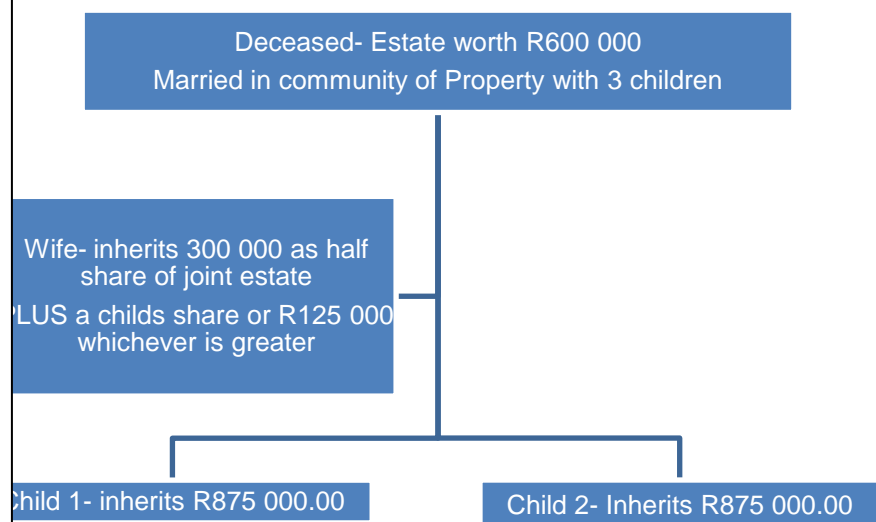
Deceased- Estate worth R600 000
Married in community of Property with 3 children

Wife- inherits 300 000 as half share of joint estate
PLUS a childs share or R125 000 whichever is greater

Child 1- inherits R875 000.00

Child 2- Inherits R875 000.00